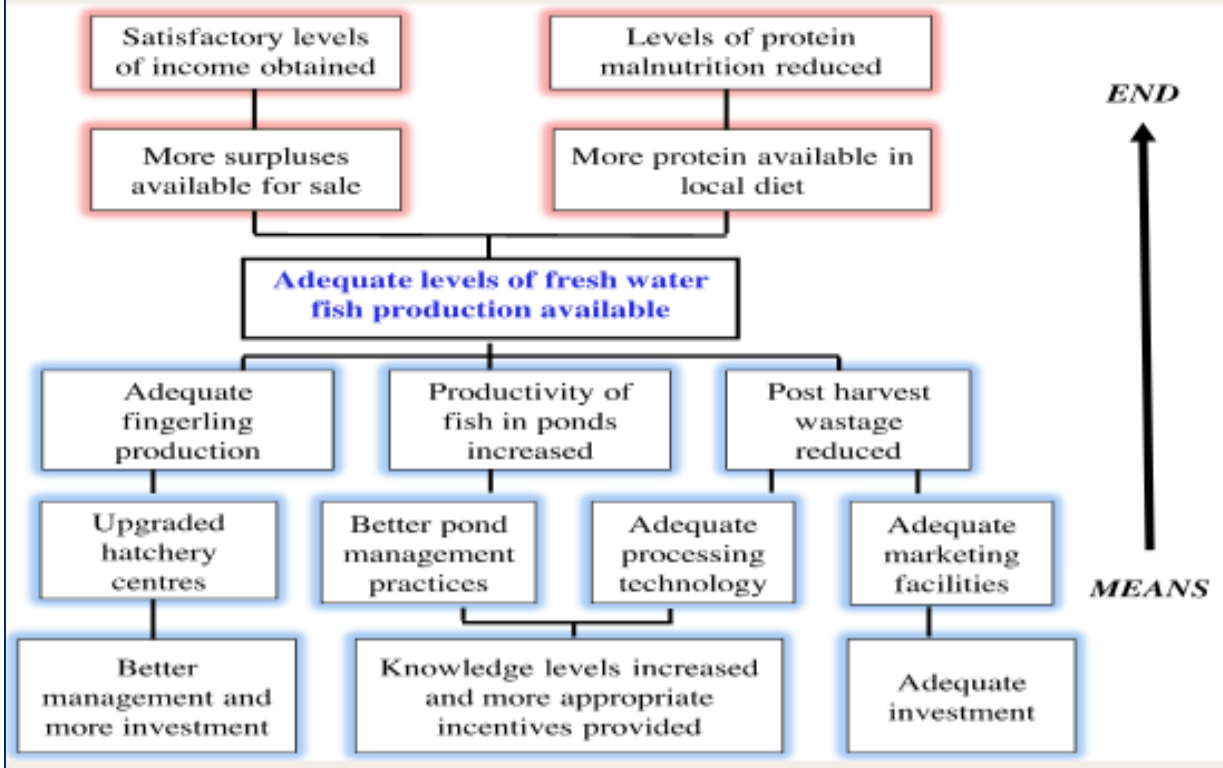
Satisfactory levels of income obtained

Levels of protein malnutrition reduced

END

More surpluses available for sale

More protein available in local diet

Adequate levels of fresh water fish production available

Adequate fingerling production

Productivity of fish in ponds increased

Post harvest wastage reduced

Upgraded hatchery centres

Better pond management practices

Adequate processing technology

Adequate marketing facilities

MEANS

Better management and more investment

Knowledge levels increased and more appropriate incentives provided

Adequate investment